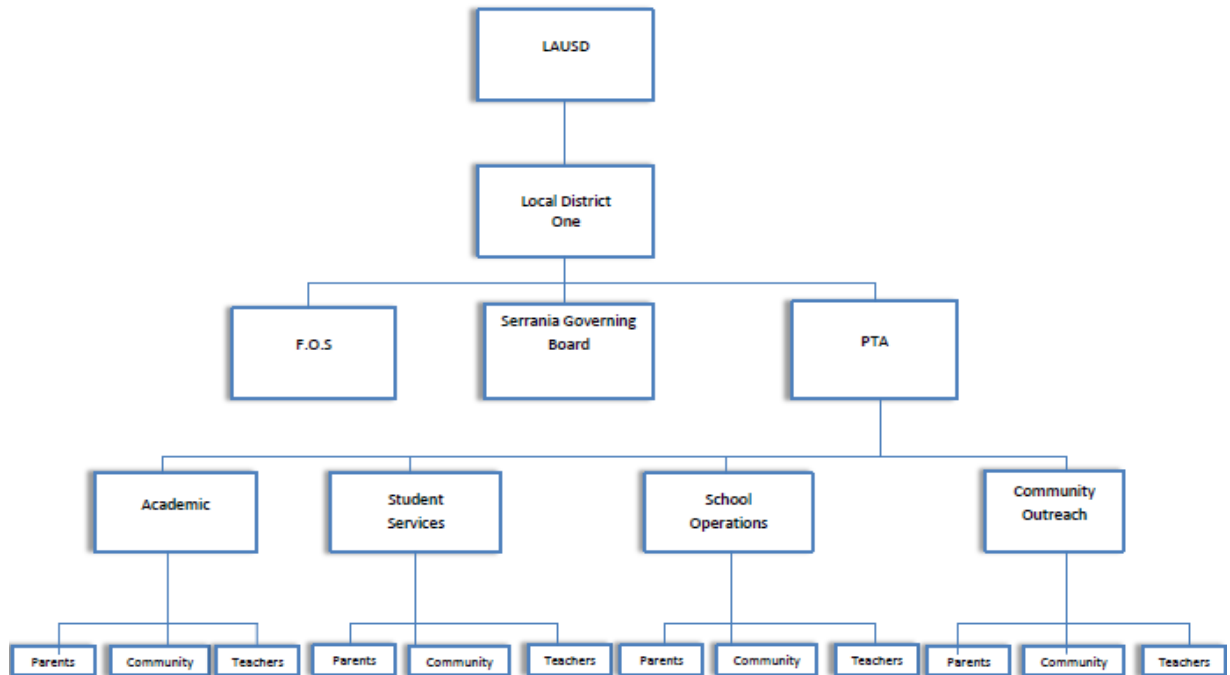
LAUSD

Local District One

F.O.S

Serrania Governing Board

PTA

Academic

Student Services

School Operations

Community Outreach

Parents

Community

Teachers

Parents

Community

Teachers

Parents

Community

Teachers

Parents

Community

Teachers